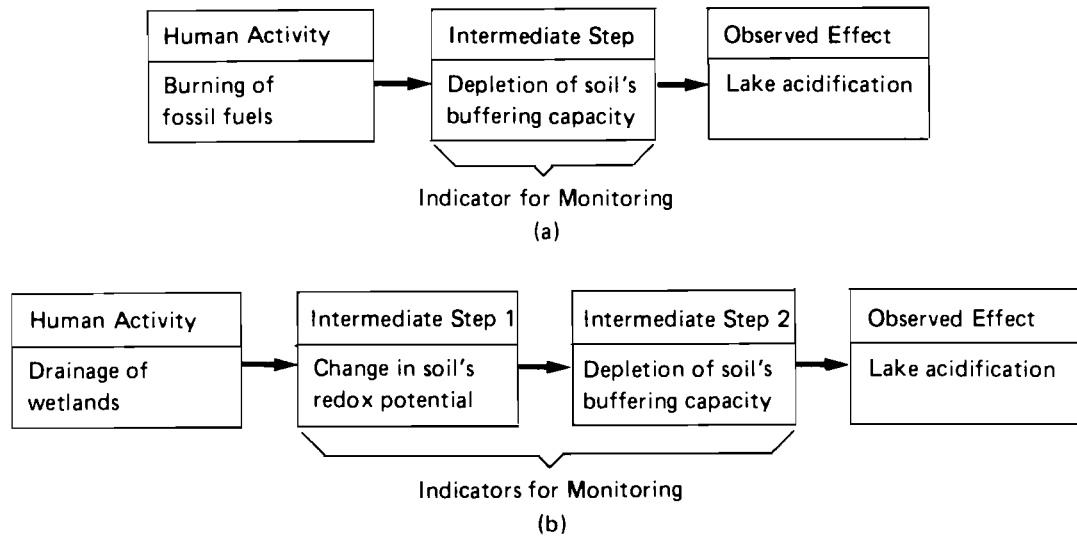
Human Activity
Burning of fossil fuels

Intermediate Step
Depletion of soil's buffering capacity

Observed Effect
Lake acidification

Indicator for Monitoring
(a)

Human Activity
Drainage of wetlands

Intermediate Step 1
Change in soil's redox potential

Intermediate Step 2
Depletion of soil's buffering capacity

Observed Effect
Lake acidification

Indicators for Monitoring
(b)